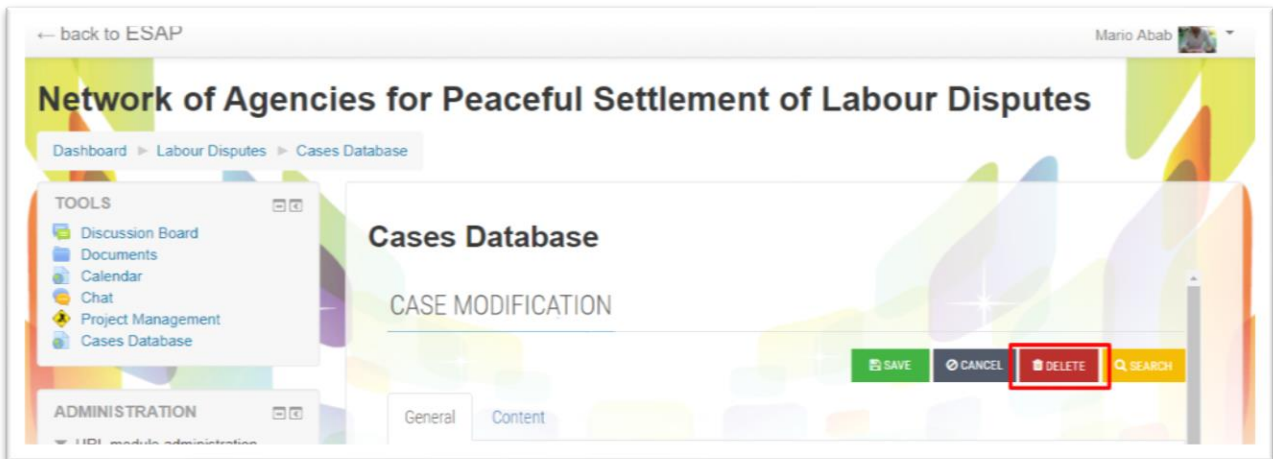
← back to ESAP

Mario Abab

Network of Agencies for Peaceful Settlement of Labour Disputes

Dashboard ► Labour Disputes ► Cases Database

TOOLS

Discussion Board
Documents
Calendar
Chat
Project Management
Cases Database

ADMINISTRATION

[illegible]

Cases Database

CASE MODIFICATION

SAVE CANCEL DELETE SEARCH

General Content